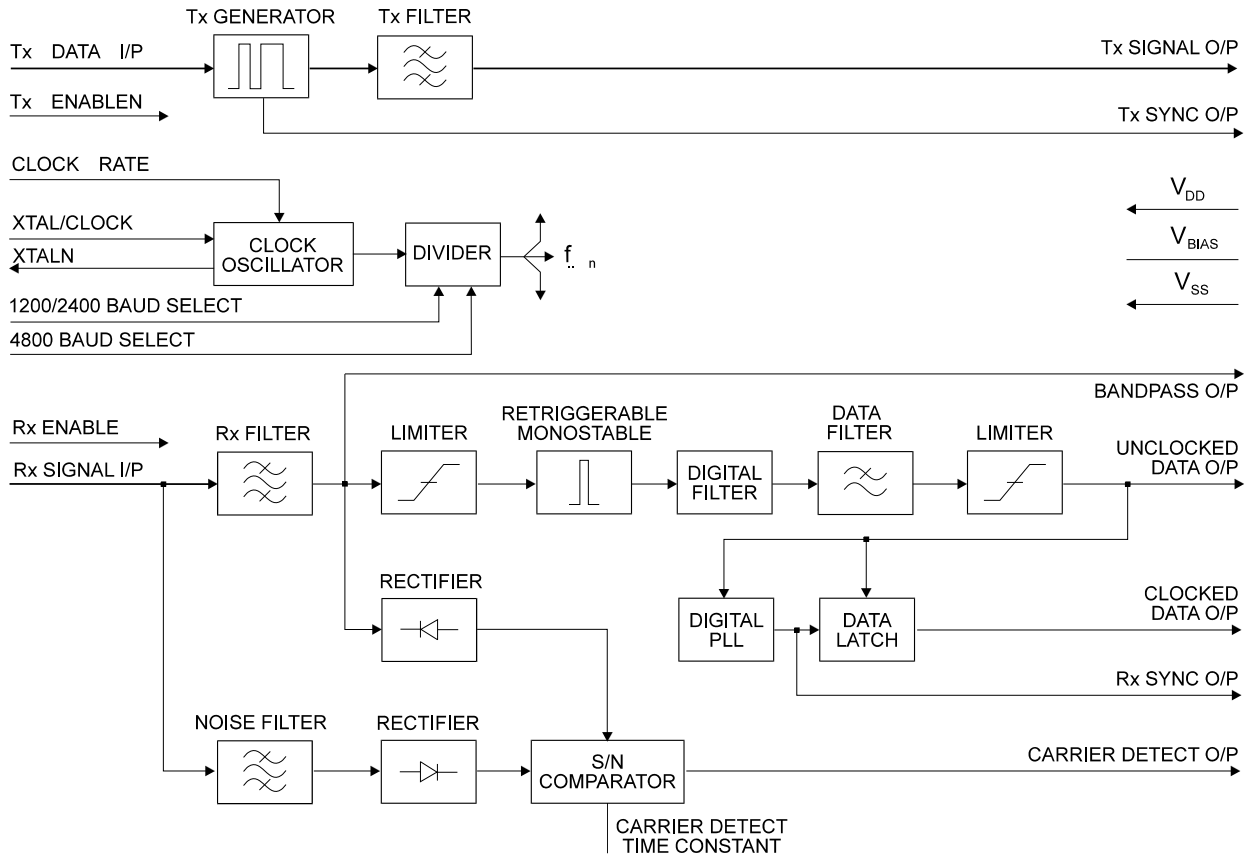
Tx GENERATOR
Tx FILTER
Tx DATA I/P
Tx SIGNAL O/P
Tx ENABLEN
Tx SYNC O/P
CLOCK RATE
$V_{DD}$
XTAL/CLOCK
CLOCK OSCILLATOR
DIVIDER
$V_{BIAS}$
XTALN
$f_n$
$V_{SS}$
1200/2400 BAUD SELECT
4800 BAUD SELECT
BANDPASS O/P
RETRIGGERABLE MONOSTABLE
DATA FILTER
Rx ENABLE
Rx FILTER
LIMITER
LIMITER
UNCLOCKED DATA O/P
Rx SIGNAL I/P
DIGITAL FILTER
RECTIFIER
CLOCKED DATA O/P
DIGITAL PLL
DATA LATCH
Rx SYNC O/P
NOISE FILTER
RECTIFIER
S/N COMPARATOR
CARRIER DETECT O/P
CARRIER DETECT TIME CONSTANT